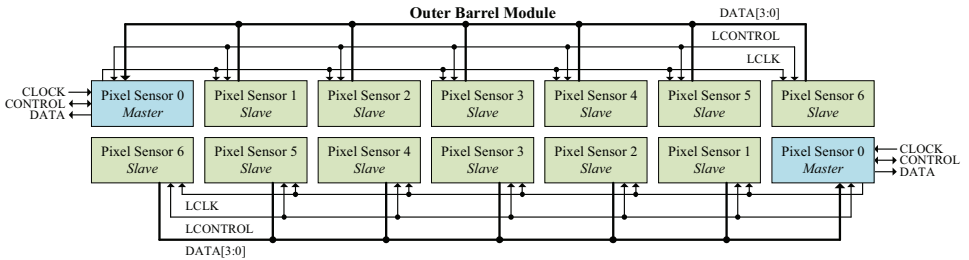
Outer Barrel Module

DATA[3:0]

LCONTROL

LCLK

CLOCK
CONTROL
DATA

Pixel Sensor 0
Master

Pixel Sensor 1
Slave

Pixel Sensor 2
Slave

Pixel Sensor 3
Slave

Pixel Sensor 4
Slave

Pixel Sensor 5
Slave

Pixel Sensor 6
Slave

Pixel Sensor 6
Slave

Pixel Sensor 5
Slave

Pixel Sensor 4
Slave

Pixel Sensor 3
Slave

Pixel Sensor 2
Slave

Pixel Sensor 1
Slave

Pixel Sensor 0
Master

CLOCK
CONTROL
DATA

LCLK

LCONTROL

DATA[3:0]